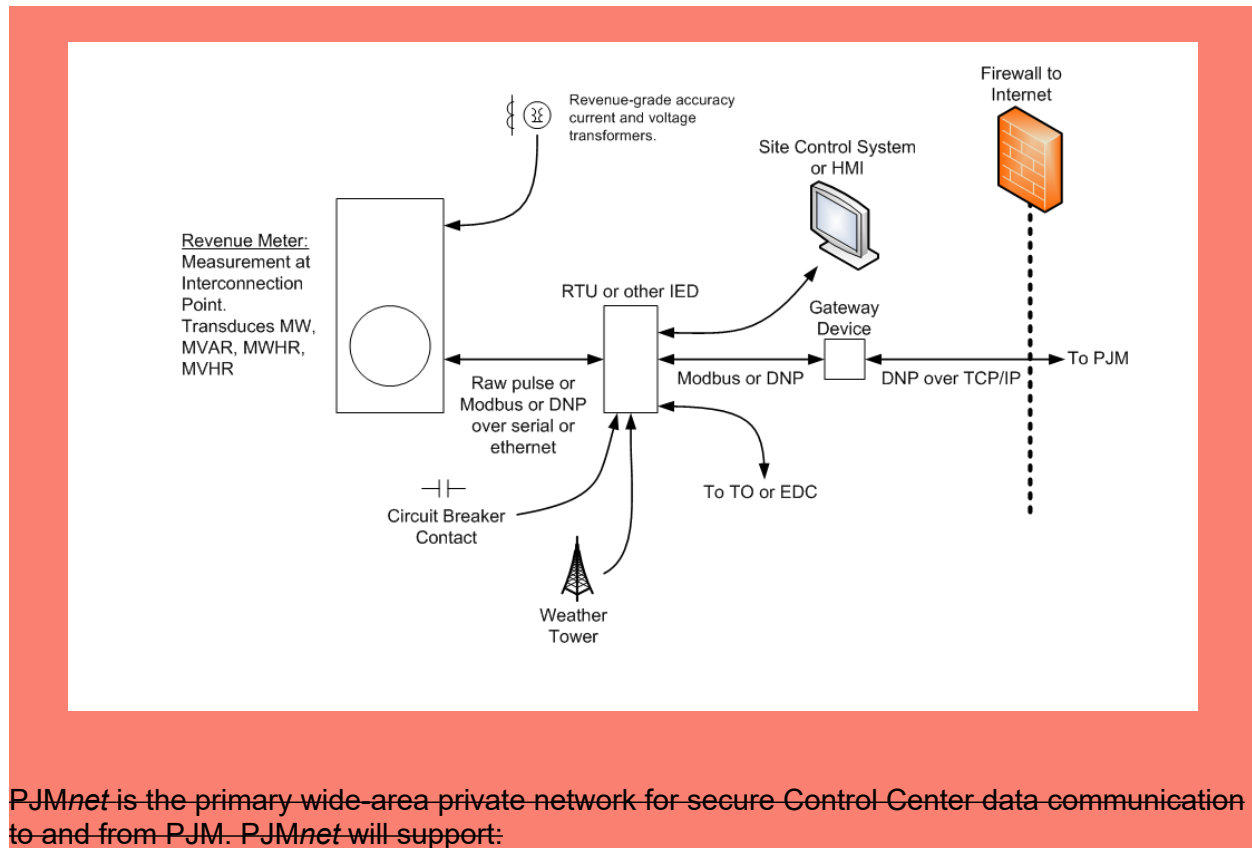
Revenue-grade accuracy current and voltage transformers.

Firewall to Internet

Site Control System or HMI

Revenue Meter: Measurement at Interconnection Point. Transduces MW, MVAR, MWHR, MVHR

RTU or other IED

Gateway Device

To PJM

Modbus or DNP

DNP over TCP/IP

Raw pulse or Modbus or DNP over serial or ethernet

To TO or EDC

Circuit Breaker Contact

Weather Tower

~~PJM*net* is the primary wide-area private network for secure Control Center data communication to and from PJM. PJM*net* will support:~~